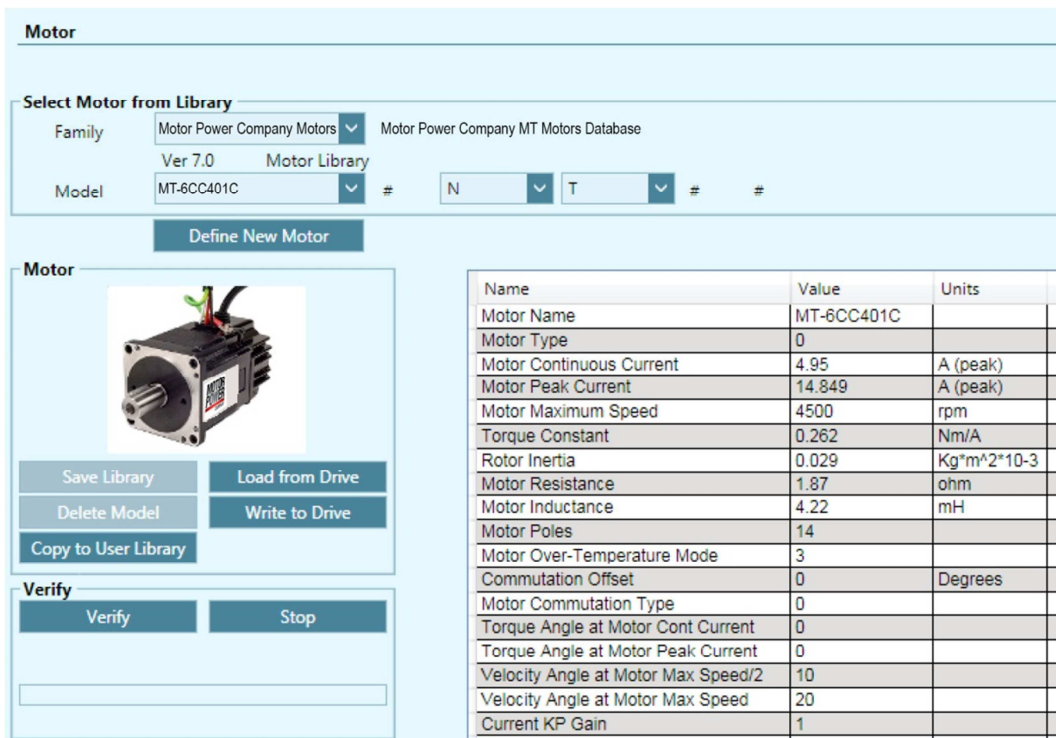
Motor

Select Motor from Library

Family Motor Power Company Motors Motor Power Company MT Motors Database

Ver 7.0 Motor Library

Model MT-6CC401C # N T # #

Define New Motor

Motor

MOTOR POWER

Save Library Load from Drive

Delete Model Write to Drive

Copy to User Library

Verify

Verify Stop

| Name | Value | Units |
|---|---|---|
| Motor Name | MT-6CC401C | |
| Motor Type | 0 | |
| Motor Continuous Current | 4.95 | A (peak) |
| Motor Peak Current | 14.849 | A (peak) |
| Motor Maximum Speed | 4500 | rpm |
| Torque Constant | 0.262 | Nm/A |
| Rotor Inertia | 0.029 | Kg*m^2*10-3 |
| Motor Resistance | 1.87 | ohm |
| Motor Inductance | 4.22 | mH |
| Motor Poles | 14 | |
| Motor Over-Temperature Mode | 3 | |
| Commutation Offset | 0 | Degrees |
| Motor Commutation Type | 0 | |
| Torque Angle at Motor Cont Current | 0 | |
| Torque Angle at Motor Peak Current | 0 | |
| Velocity Angle at Motor Max Speed/2 | 10 | |
| Velocity Angle at Motor Max Speed | 20 | |
| Current KP Gain | 1 | |